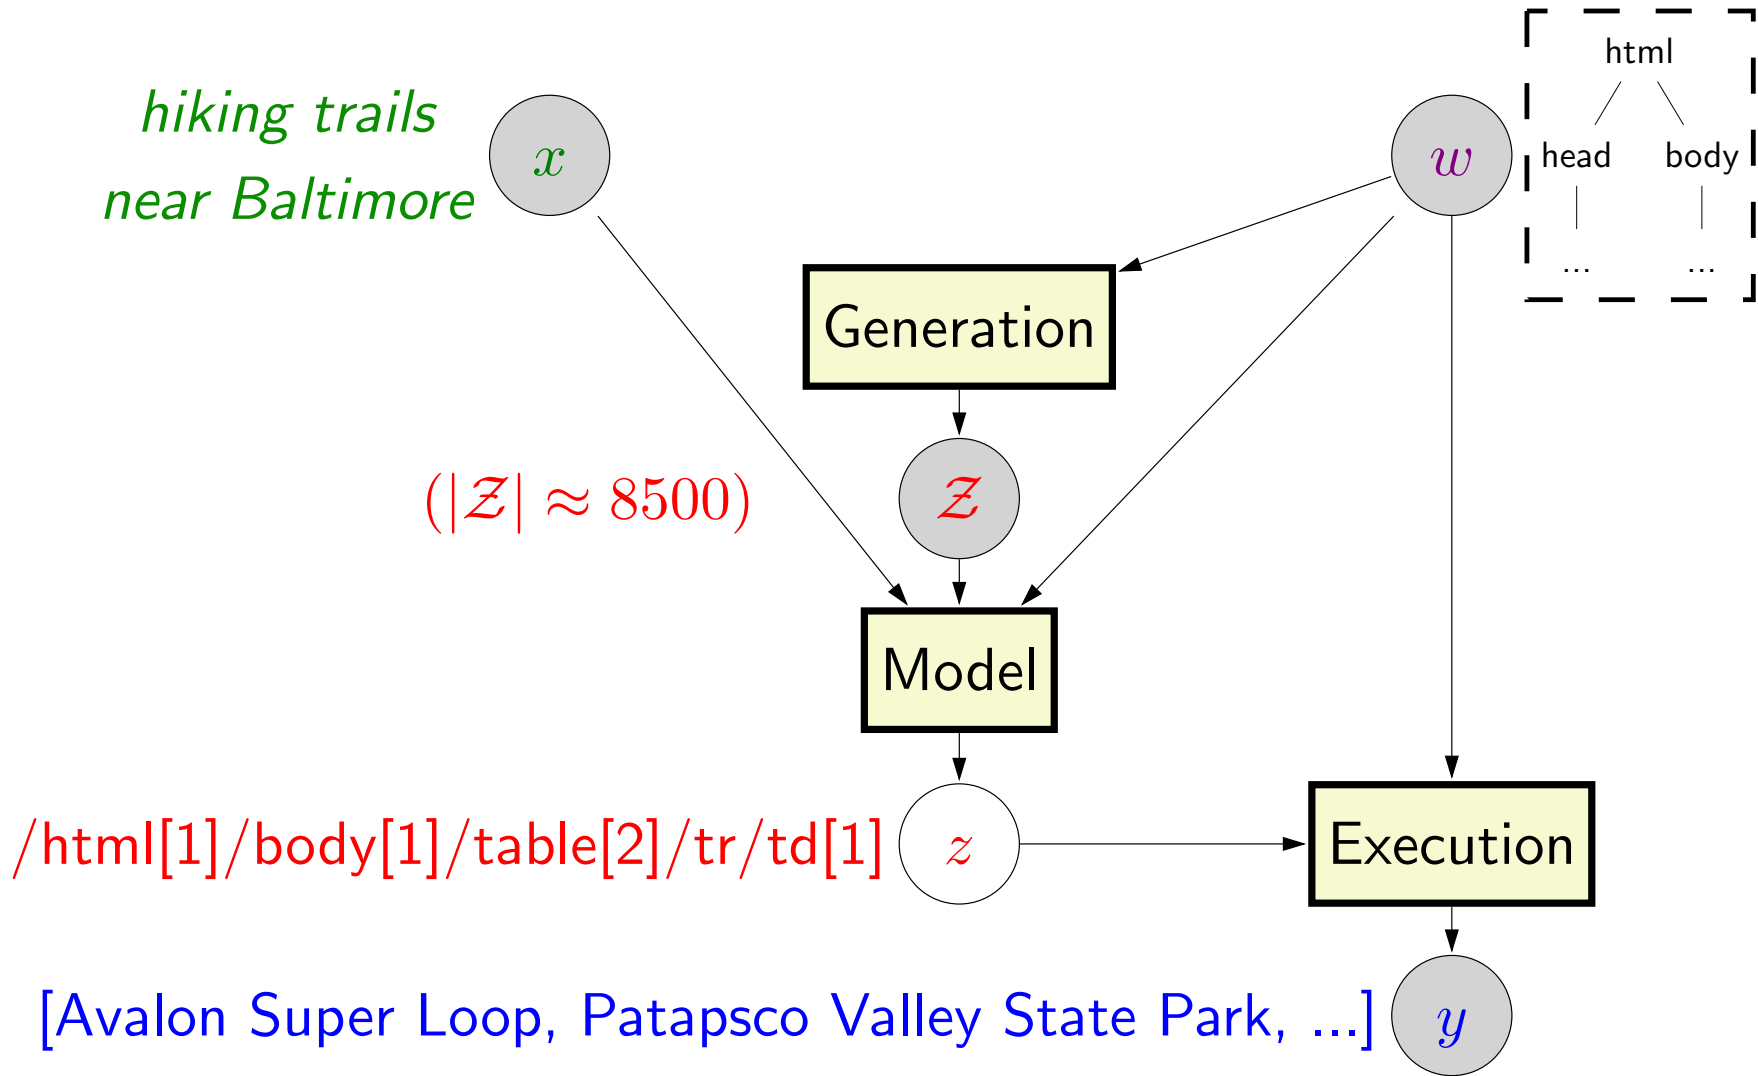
hiking trails near Baltimore

$x$

$w$

html

head

body

...

...

Generation

$(|\mathcal{Z}| \approx 8500)$

$\mathcal{Z}$

Model

/html[1]/body[1]/table[2]/tr/td[1]

$z$

Execution

[Avalon Super Loop, Patapsco Valley State Park, ...]

$y$